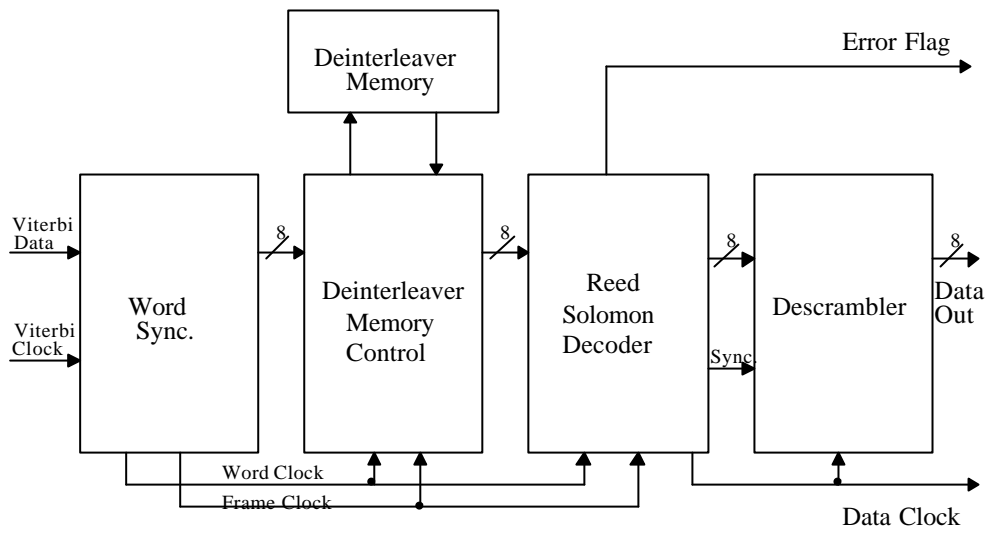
Deinterleaver Memory

Error Flag

Viterbi Data

Viterbi Clock

Word Sync.

8

Deinterleaver Memory Control

8

Reed Solomon Decoder

8

Sync.

Descrambler

8

Data Out

Word Clock

Frame Clock

Data Clock